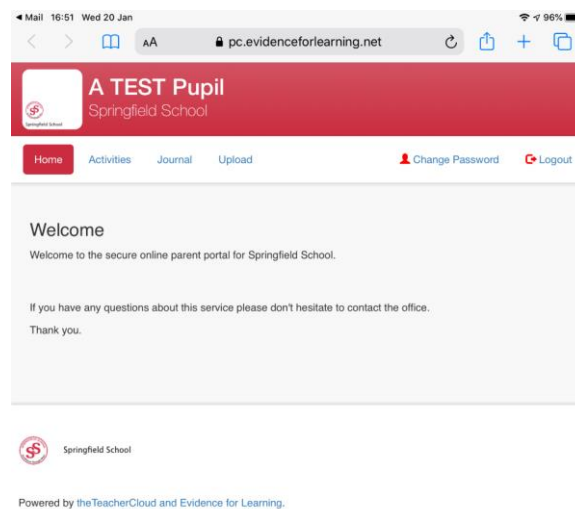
◄ Mail 16:51 Wed 20 Jan

96%

AA pc.evidenceforlearning.net

Springfield School

A TEST Pupil

Springfield School

Home Activities Journal Upload

Change Password Logout

Welcome

Welcome to the secure online parent portal for Springfield School.

If you have any questions about this service please don't hesitate to contact the office.

Thank you.

Springfield School

Powered by theTeacherCloud and Evidence for Learning.